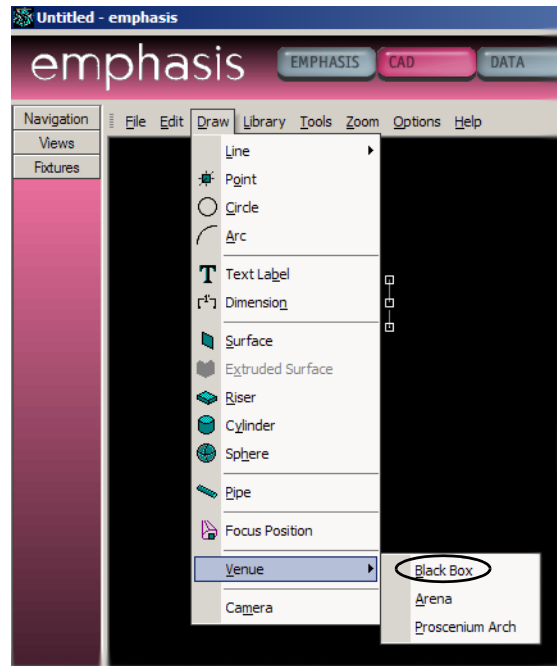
Untitled - emphasis

emphasis

EMPHASIS CAD DATA

Navigation
Views
Fixtures

File Edit Draw Library Tools Zoom Options Help

Line
Point
Circle
Arc
Text Label
Dimension
Surface
Extruded Surface
Riser
Cylinder
Sphere
Pipe
Focus Position
Venue
Camera

Black Box
Arena
Proscenium Arch